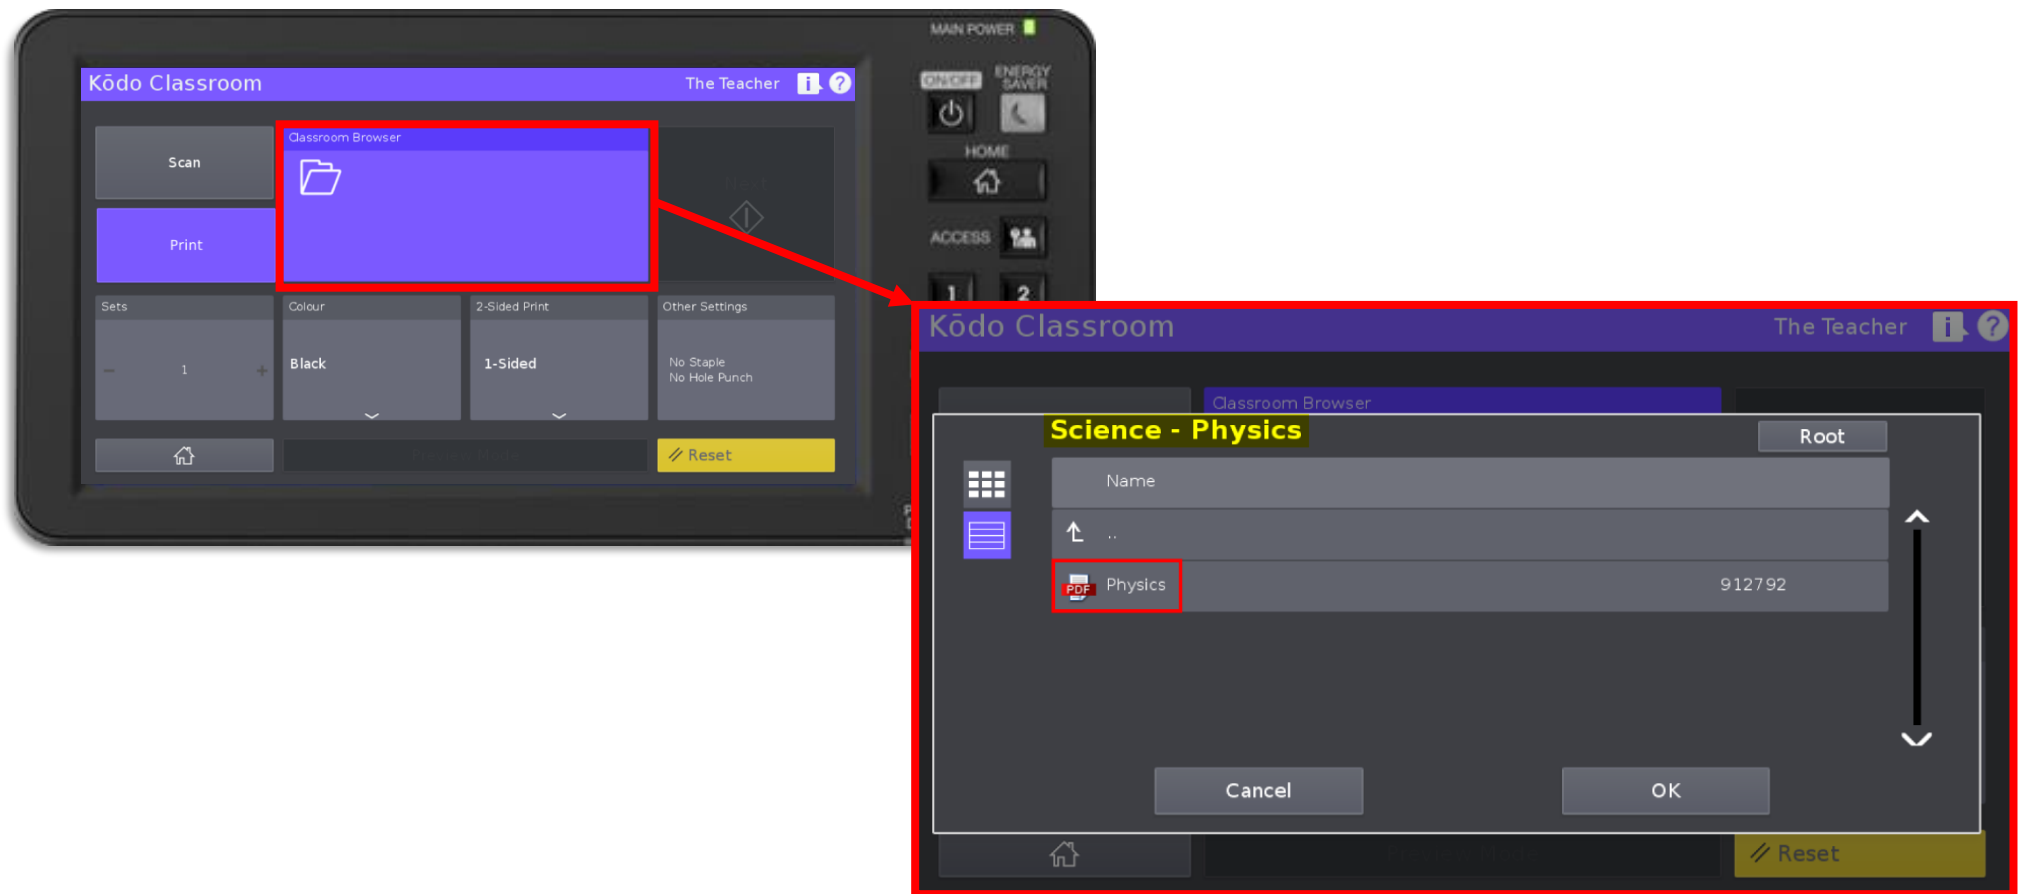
MAIN POWER

Kōdo Classroom

The Teacher

Scan

Print

Classroom Browser

ON/OFF

ENERGY SAVER

HOME

ACCESS

1

2

Sets

−

1

+

Colour

Black

2-Sided Print

1-Sided

Other Settings

No Staple
No Hole Punch

Reset

Kōdo Classroom

The Teacher

Classroom Browser

Science - Physics

Root

Name

..

Physics

912792

Cancel

OK

Reset